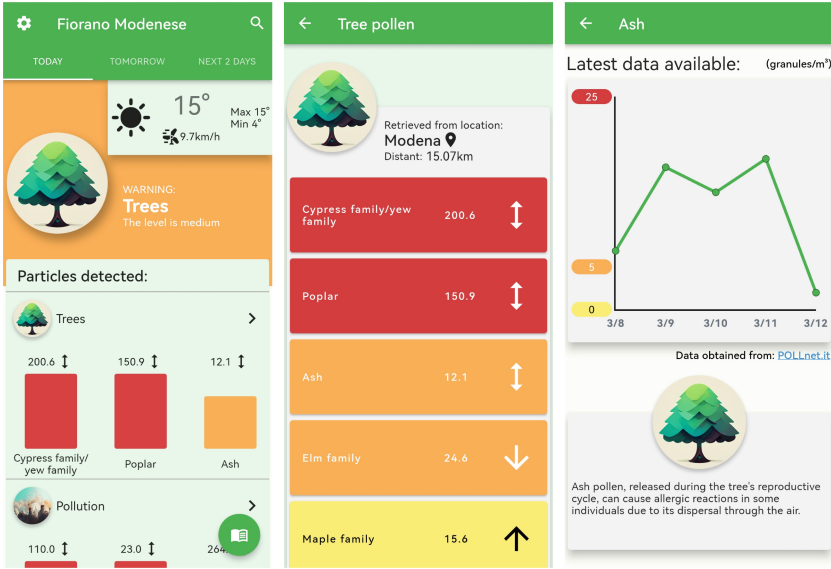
Fiorano Modenese

TODAY
TOMORROW
NEXT 2 DAYS

15°
Max 15°
Min 4°
9.7km/h

WARNING:
Trees
The level is medium

Particles detected:

Trees

200.6
150.9
12.1

Cypress family/ yew family
Poplar
Ash

Pollution

110.0
23.0
264.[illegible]

Tree pollen

Retrieved from location:
Modena
Distant: 15.07km

| | |
|---|---|
| Cypress family/yew family | 200.6 |
| Poplar | 150.9 |
| Ash | 12.1 |
| Elm family | 24.6 |
| Maple family | 15.6 |

Ash

Latest data available:
(granules/m³)

25
5
0
3/8
3/9
3/10
3/11
3/12

Data obtained from: POLLnet.it

Ash pollen, released during the tree's reproductive cycle, can cause allergic reactions in some individuals due to its dispersal through the air.